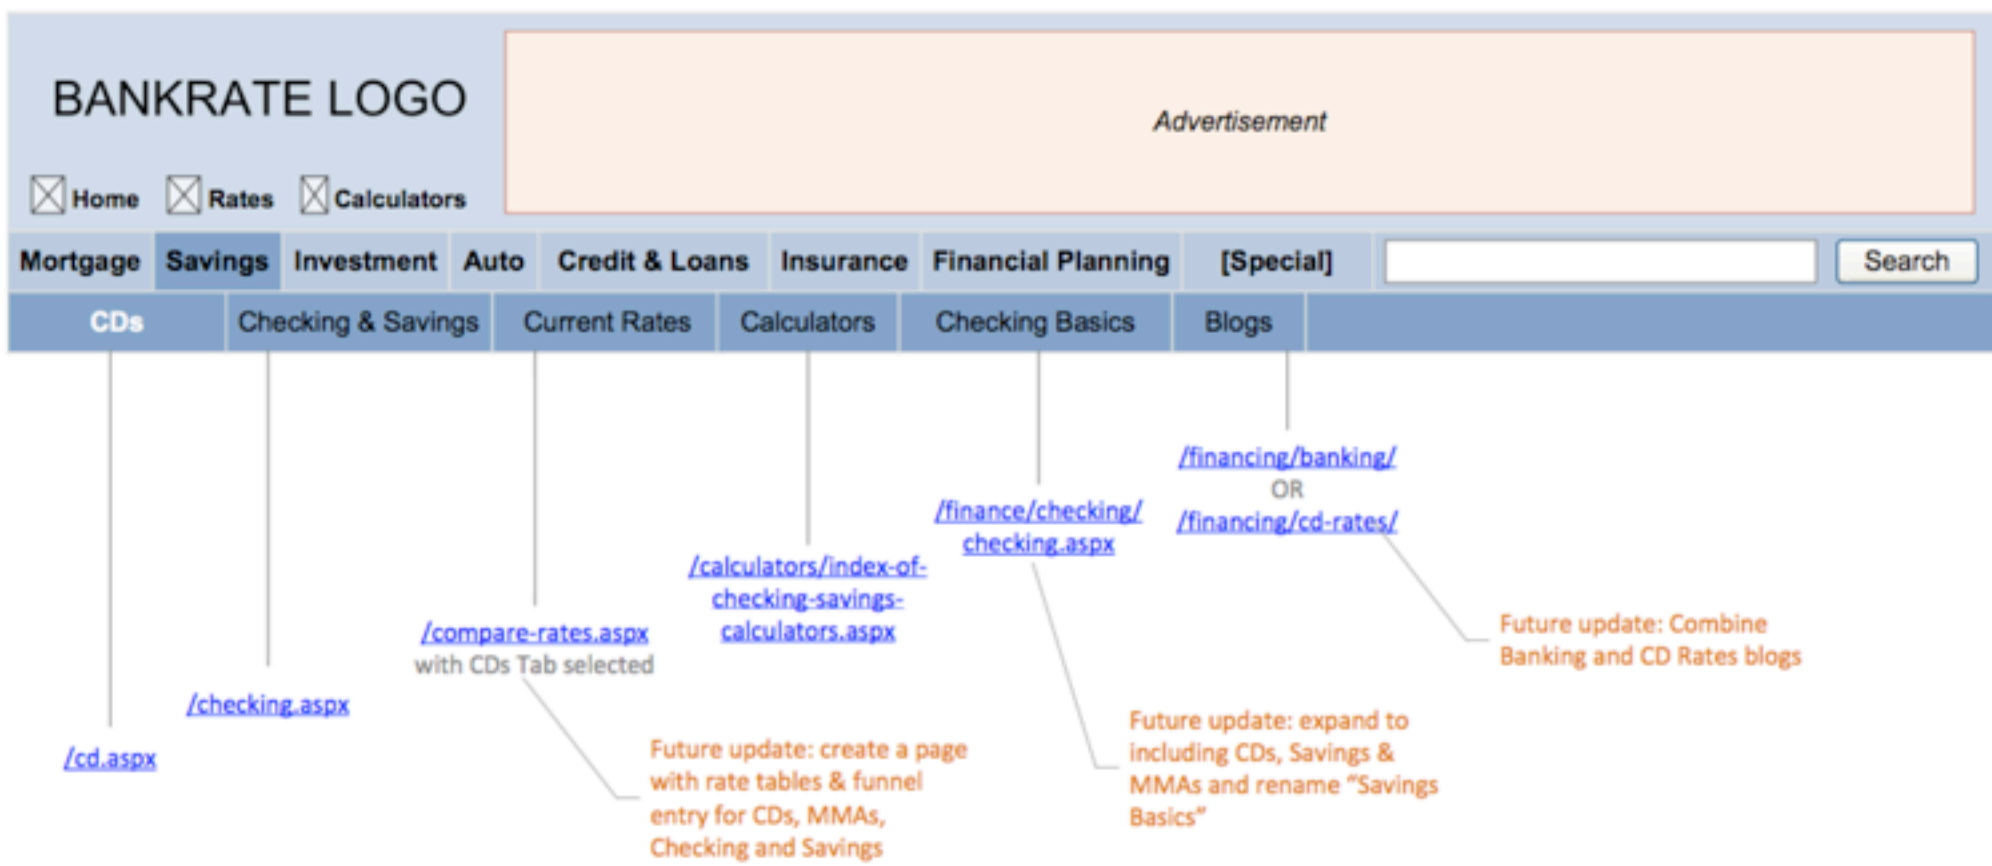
BANKRATE LOGO

Advertisement

Home Rates Calculators

Mortgage Savings Investment Auto Credit & Loans Insurance Financial Planning [Special] Search

CDs Checking & Savings Current Rates Calculators Checking Basics Blogs

/financing/banking/
OR
/financing/cd-rates/

/finance/checking/checking.aspx

/calculators/index-of-checking-savings-calculators.aspx

/compare-rates.aspx
with CDs Tab selected

/checking.aspx

/cd.aspx

Future update: Combine Banking and CD Rates blogs

Future update: expand to including CDs, Savings & MMAs and rename "Savings Basics"

Future update: create a page with rate tables & funnel entry for CDs, MMAs, Checking and Savings